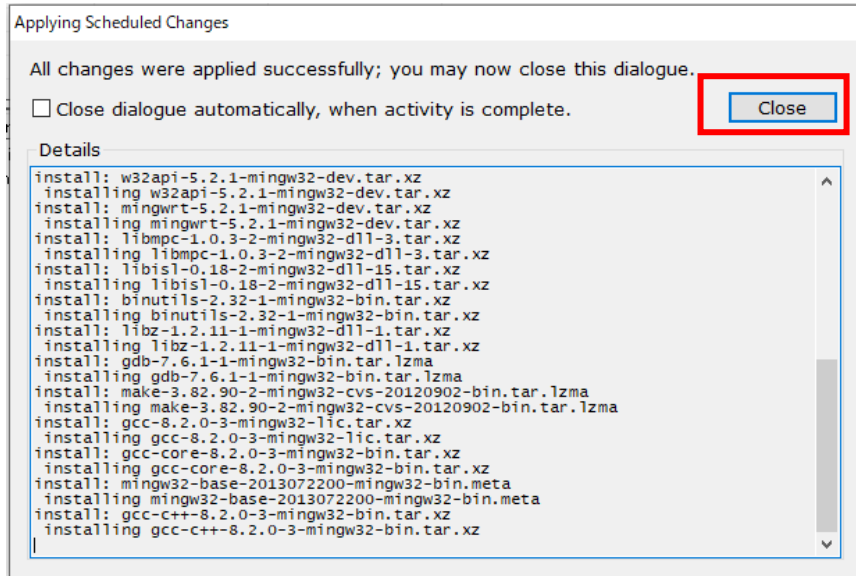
Applying Scheduled Changes

All changes were applied successfully; you may now close this dialogue.

Close dialogue automatically, when activity is complete.

Close

Details

install: w32api-5.2.1-mingw32-dev.tar.xz
installing w32api-5.2.1-mingw32-dev.tar.xz
install: mingwrt-5.2.1-mingw32-dev.tar.xz
installing mingwrt-5.2.1-mingw32-dev.tar.xz
install: libmpc-1.0.3-2-mingw32-dll-3.tar.xz
installing libmpc-1.0.3-2-mingw32-dll-3.tar.xz
install: libisl-0.18-2-mingw32-dll-15.tar.xz
installing libisl-0.18-2-mingw32-dll-15.tar.xz
install: binutils-2.32-1-mingw32-bin.tar.xz
installing binutils-2.32-1-mingw32-bin.tar.xz
install: libz-1.2.11-1-mingw32-dll-1.tar.xz
installing libz-1.2.11-1-mingw32-dll-1.tar.xz
install: gdb-7.6.1-1-mingw32-bin.tar.lzma
installing gdb-7.6.1-1-mingw32-bin.tar.lzma
install: make-3.82.90-2-mingw32-cvs-20120902-bin.tar.lzma
installing make-3.82.90-2-mingw32-cvs-20120902-bin.tar.lzma
install: gcc-8.2.0-3-mingw32-lic.tar.xz
installing gcc-8.2.0-3-mingw32-lic.tar.xz
install: gcc-core-8.2.0-3-mingw32-bin.tar.xz
installing gcc-core-8.2.0-3-mingw32-bin.tar.xz
install: mingw32-base-2013072200-mingw32-bin.meta
installing mingw32-base-2013072200-mingw32-bin.meta
install: gcc-c++-8.2.0-3-mingw32-bin.tar.xz
installing gcc-c++-8.2.0-3-mingw32-bin.tar.xz